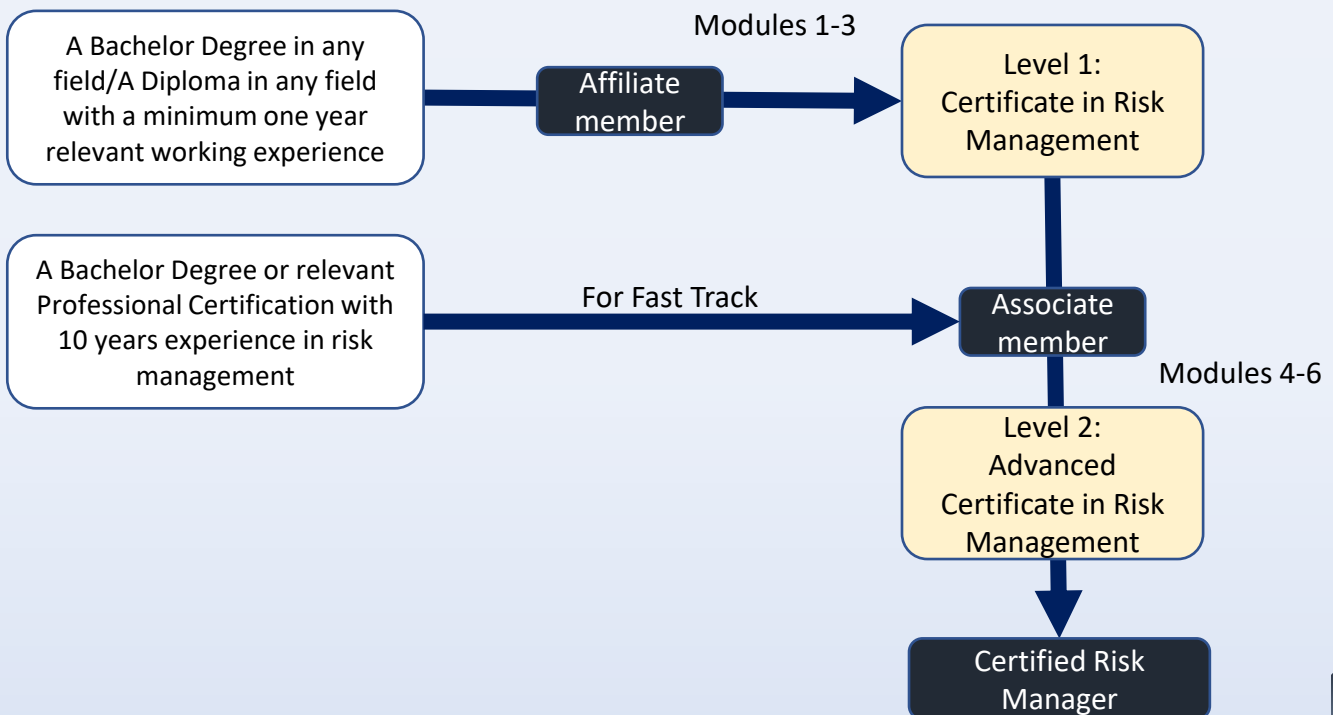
A Bachelor Degree in any field/A Diploma in any field with a minimum one year relevant working experience

Affiliate member

Modules 1-3

Level 1: Certificate in Risk Management

A Bachelor Degree or relevant Professional Certification with 10 years experience in risk management

For Fast Track

Associate member

Modules 4-6

Level 2: Advanced Certificate in Risk Management

Certified Risk Manager